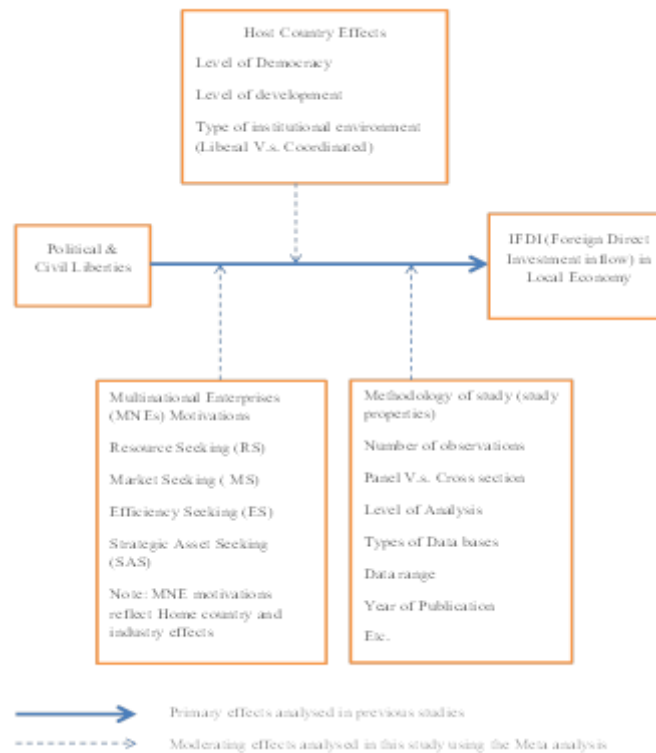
Host Country Effects

Level of Democracy

Level of development

Type of institutional environment (Liberal V.s. Coordinated)

Political & Civil Liberties

IFDI (Foreign Direct Investment inflow) in Local Economy

Multinational Enterprises (MNEs) Motivations

Resource Seeking (RS)

Market Seeking ( MS)

Efficiency Seeking (ES)

Strategic Asset Seeking (SAS)

Note: MNE motivations reflect Home country and industry effects

Methodology of study (study properties)

Number of observations

Panel V.s. Cross section

Level of Analysis

Types of Data bases

Data range

Year of Publication

Etc.

Primary effects analysed in previous studies

Moderating effects analysed in this study using the Meta analysis